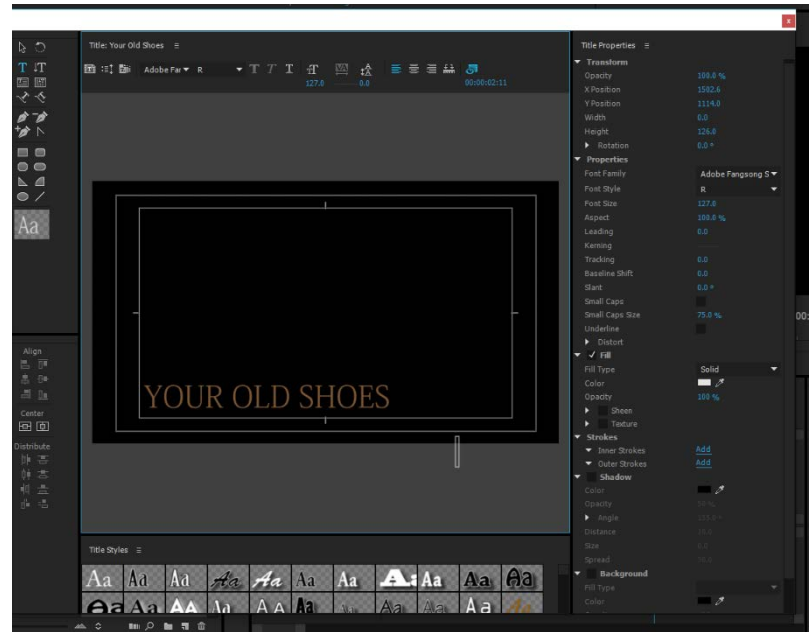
Title: Your Old Shoes ≡

Adobe Fa ▾ R

127.0 0.0

00:00:02:11

YOUR OLD SHOES

Align

Center

Distribute

Title Styles ≡

Aa Aa Aa Aa Aa Aa Aa Aa Aa Aa Aa

Aa Aa AA Aa Aa Aa Aa Aa Aa Aa

Title Properties ≡

Transform

Opacity 100.0 %

X Position 1502.6

Y Position 1114.0

Width 0.0

Height 126.0

Rotation 0.0 °

Properties

Font Family Adobe Fangsong S

Font Style R

Font Size 127.0

Aspect 100.0 %

Leading 0.0

Kerning

Tracking 0.0

Baseline Shift 0.0

Slant 0.0 °

Small Caps

Small Caps Size 75.0 %

Underline

Distort

✓ Fill

Fill Type Solid

Color

Opacity 100 %

Sheen

Texture

Strokes

Inner Strokes Add

Outer Strokes Add

Shadow

Color

Opacity

Angle

Distance

Size

Spread

Background

Fill Type

Color

00: